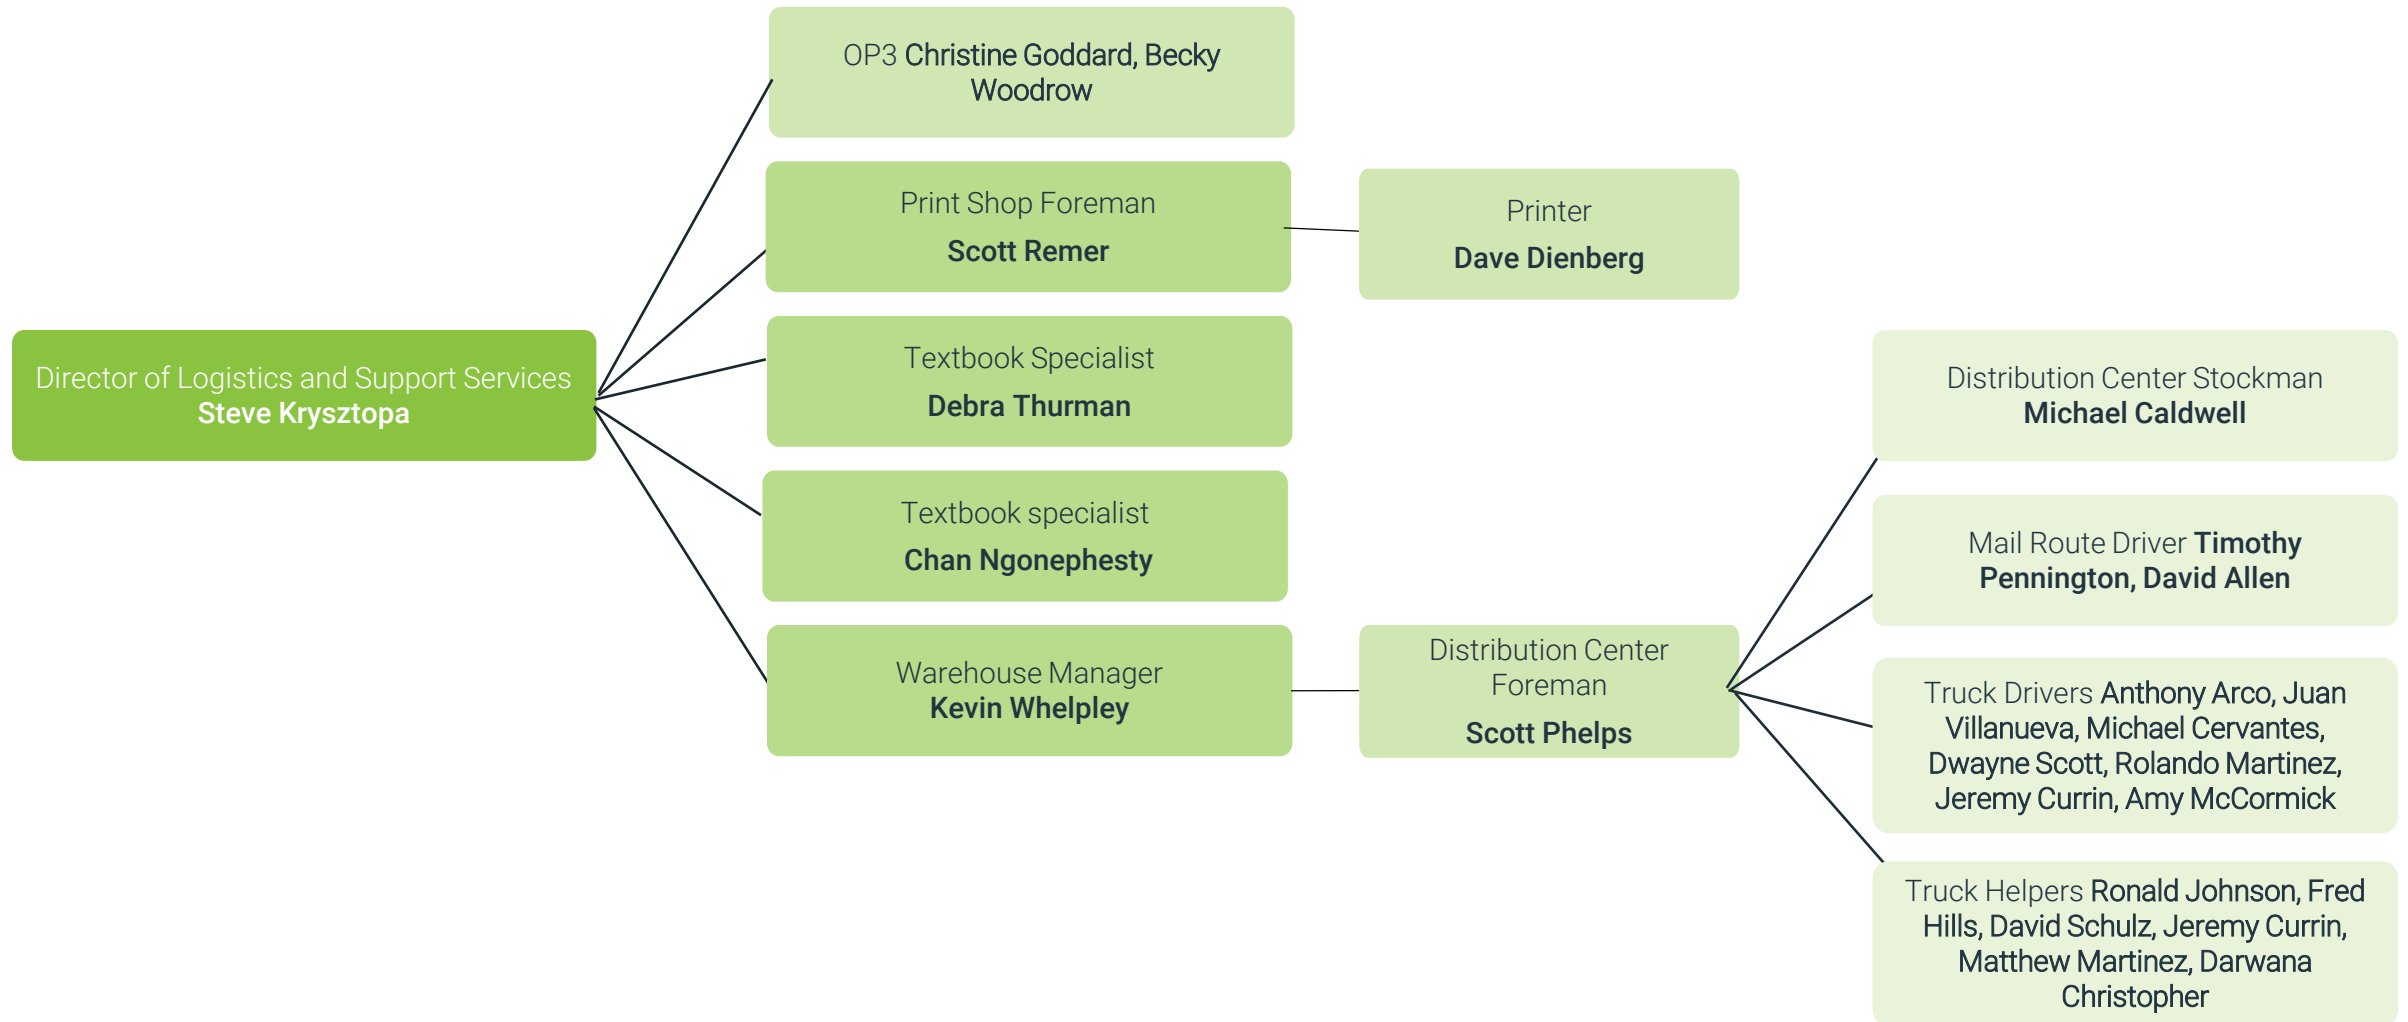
Director of Logistics and Support Services
Steve Krysztopa

OP3 Christine Goddard, Becky Woodrow

Print Shop Foreman
Scott Remer

Printer
Dave Dienberg

Textbook Specialist
Debra Thurman

Textbook specialist
Chan Ngonephesty

Warehouse Manager
Kevin Whelpley

Distribution Center Foreman
Scott Phelps

Distribution Center Stockman
Michael Caldwell

Mail Route Driver Timothy Pennington, David Allen

Truck Drivers Anthony Arco, Juan Villanueva, Michael Cervantes, Dwayne Scott, Rolando Martinez, Jeremy Currin, Amy McCormick

Truck Helpers Ronald Johnson, Fred Hills, David Schulz, Jeremy Currin, Matthew Martinez, Darwana Christopher